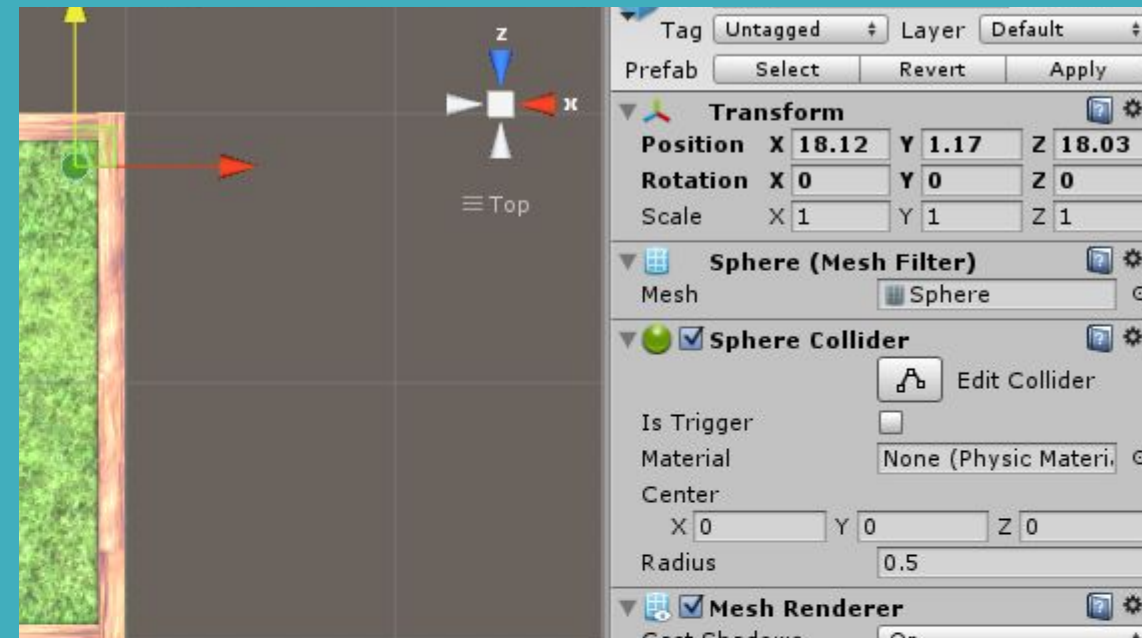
z

x

≡Top

Tag Untagged Layer Default

Prefab Select Revert Apply

Transform

Position X 18.12 Y 1.17 Z 18.03

Rotation X 0 Y 0 Z 0

Scale X 1 Y 1 Z 1

Sphere (Mesh Filter)

Mesh Sphere

Sphere Collider

Edit Collider

Is Trigger

Material None (Physic Materi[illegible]

Center

X 0 Y 0 Z 0

Radius 0.5

Mesh Renderer

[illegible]